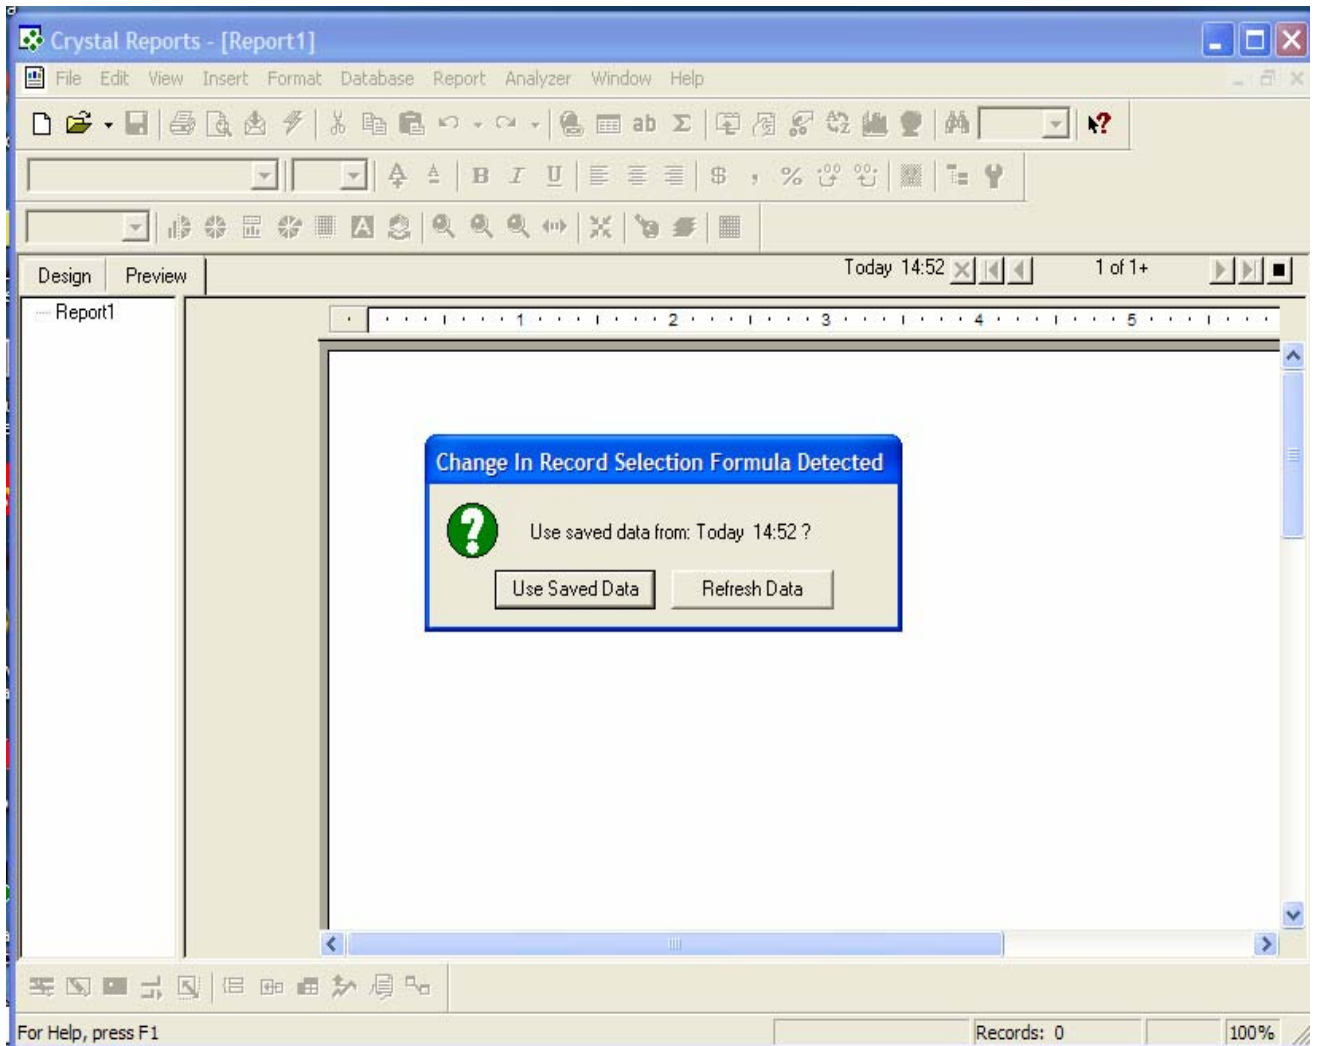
Crystal Reports - [Report1]

File Edit View Insert Format Database Report Analyzer Window Help

ab

$ , %

Design Preview

Today 14:52

1 of 1+

Report1

1 2 3 4 5

Change In Record Selection Formula Detected

Use saved data from: Today 14:52 ?

Use Saved Data Refresh Data

For Help, press F1

Records: 0

100%